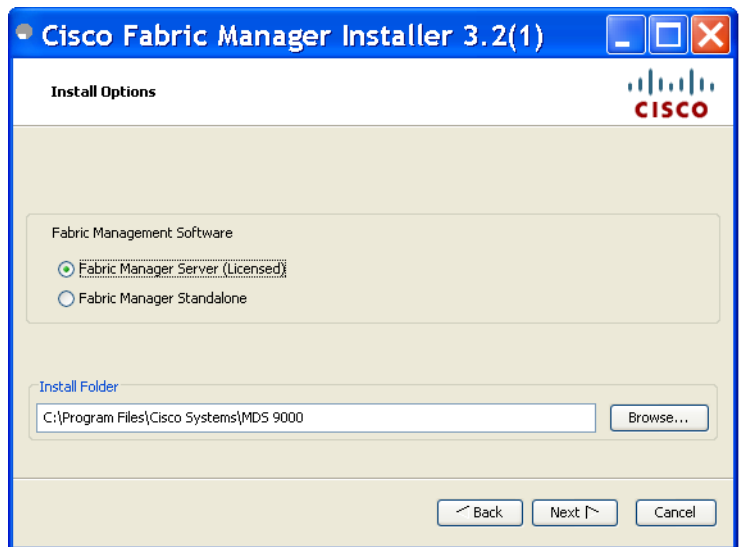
Cisco Fabric Manager Installer 3.2(1)

Install Options

cisco

Fabric Management Software

Fabric Manager Server (Licensed)

Fabric Manager Standalone

Install Folder

C:\Program Files\Cisco Systems\MDS 9000

Browse...

Back

Next

Cancel